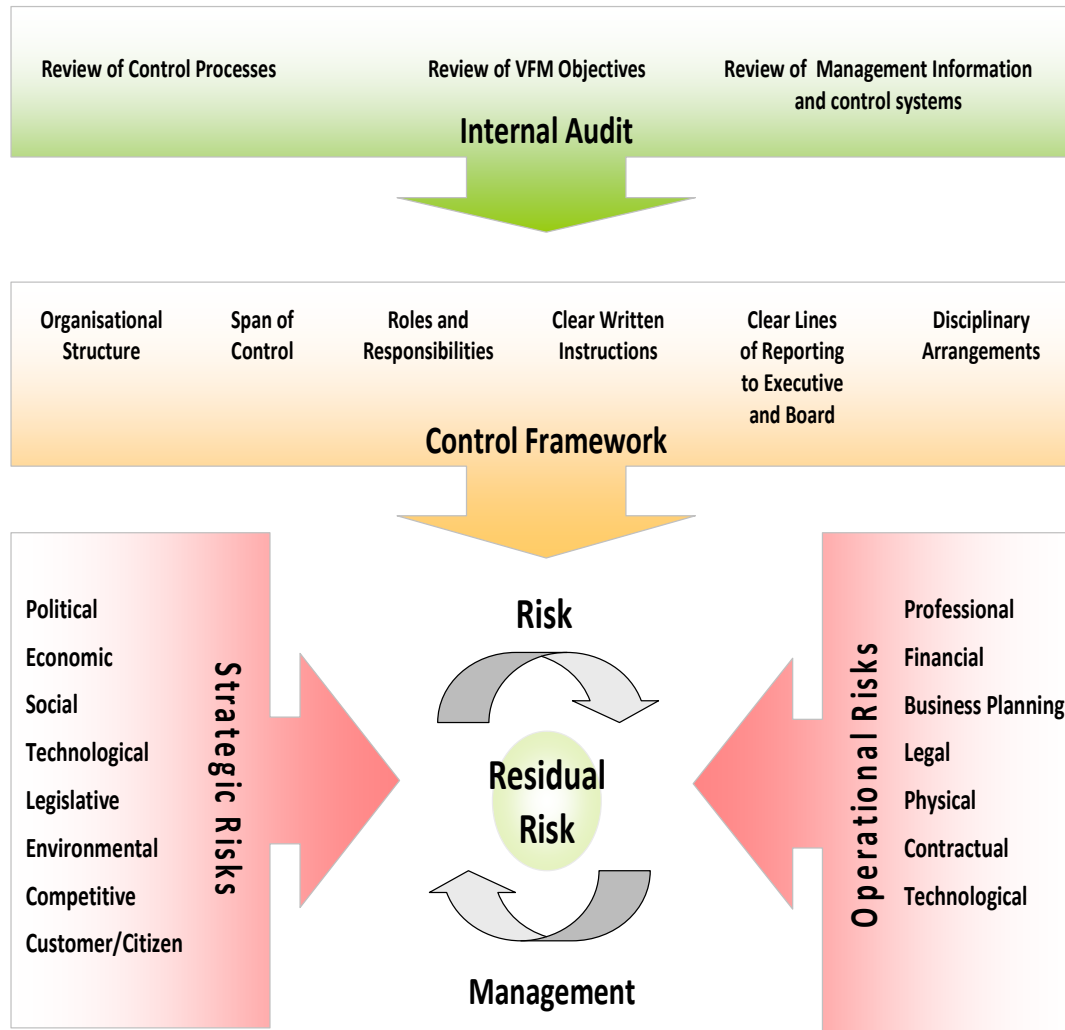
Review of Control Processes

Review of VFM Objectives

Review of Management Information and control systems

Internal Audit

Organisational Structure

Span of Control

Roles and Responsibilities

Clear Written Instructions

Clear Lines of Reporting to Executive and Board

Disciplinary Arrangements

Control Framework

Political
Economic
Social
Technological
Legislative
Environmental
Competitive
Customer/Citizen

Strategic Risks

Risk

Residual Risk

Management

Operational Risks

Professional
Financial
Business Planning
Legal
Physical
Contractual
Technological